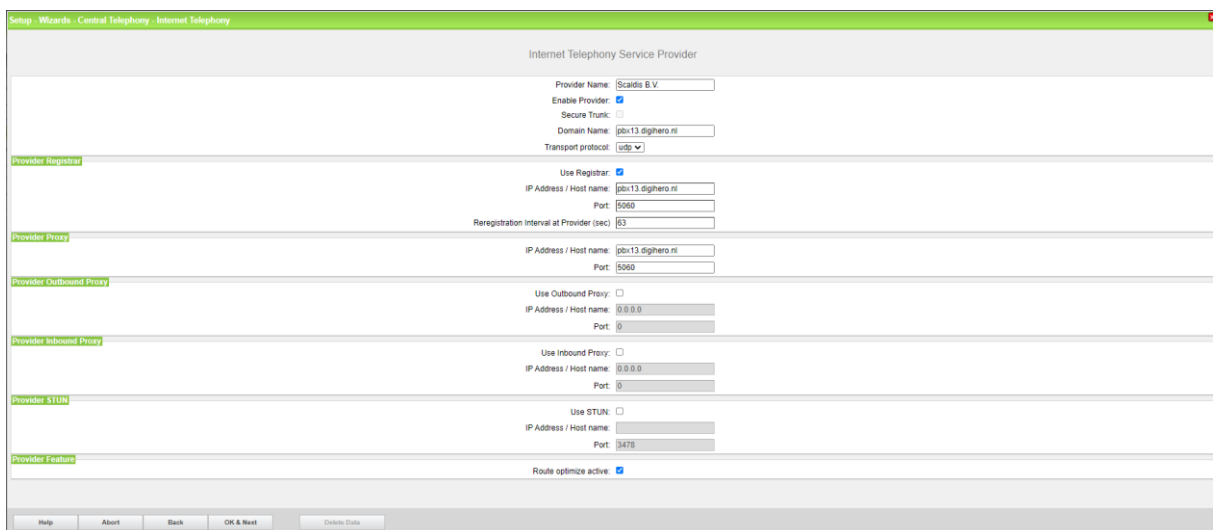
Setup - Wizards - Central Telephony - Internet Telephony

Internet Telephony Service Provider

Provider Name: Scaldis B.V.
Enable Provider:
Secure Trunk:
Domain Name: pbx13.digihero.nl
Transport protocol: udp

Provider Registrar
Use Registrar:
IP Address / Host name: pbx13.digihero.nl
Port: 5060
Reregistration Interval at Provider (sec) 63

Provider Proxy
IP Address / Host name: pbx13.digihero.nl
Port: 5060

Provider Outbound Proxy
Use Outbound Proxy:
IP Address / Host name: 0.0.0.0
Port: 0

Provider Inbound Proxy
Use Inbound Proxy:
IP Address / Host name: 0.0.0.0
Port: 0

Provider STUN
Use STUN:
IP Address / Host name:
Port: 3478

Provider Feature
Route optimize active:

Help Abort Back OK & Next Delete Data